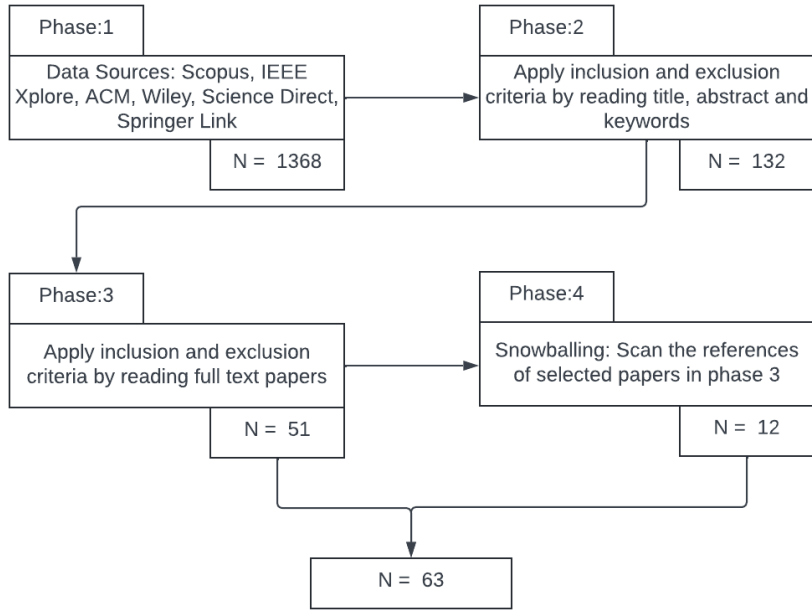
Phase:1

Data Sources: Scopus, IEEE Xplore, ACM, Wiley, Science Direct, Springer Link

N = 1368

Phase:2

Apply inclusion and exclusion criteria by reading title, abstract and keywords

N = 132

Phase:3

Apply inclusion and exclusion criteria by reading full text papers

N = 51

Phase:4

Snowballing: Scan the references of selected papers in phase 3

N = 12

N = 63